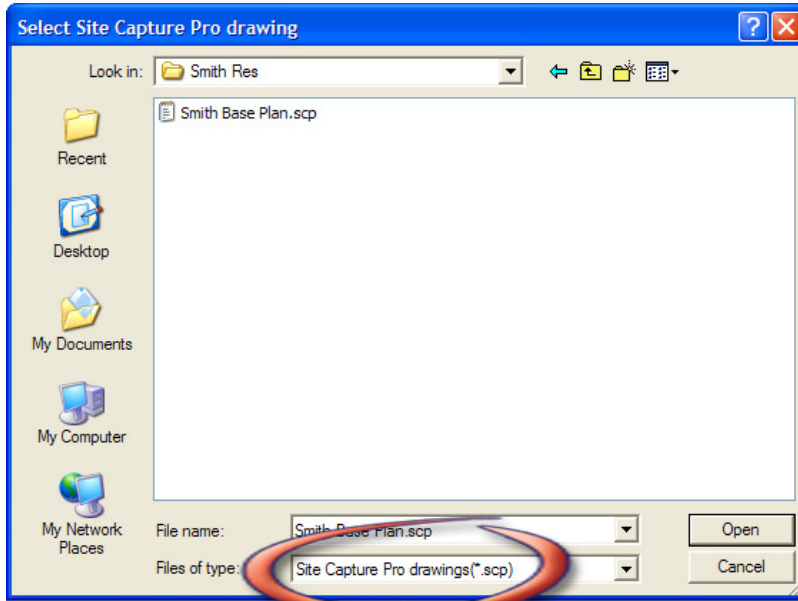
Select Site Capture Pro drawing

Look in: Smith Res

Smith Base Plan.scp

Recent

Desktop

My Documents

My Computer

My Network Places

File name: Smith Base Plan.scp

Files of type: Site Capture Pro drawings(*.scp)

Open

Cancel